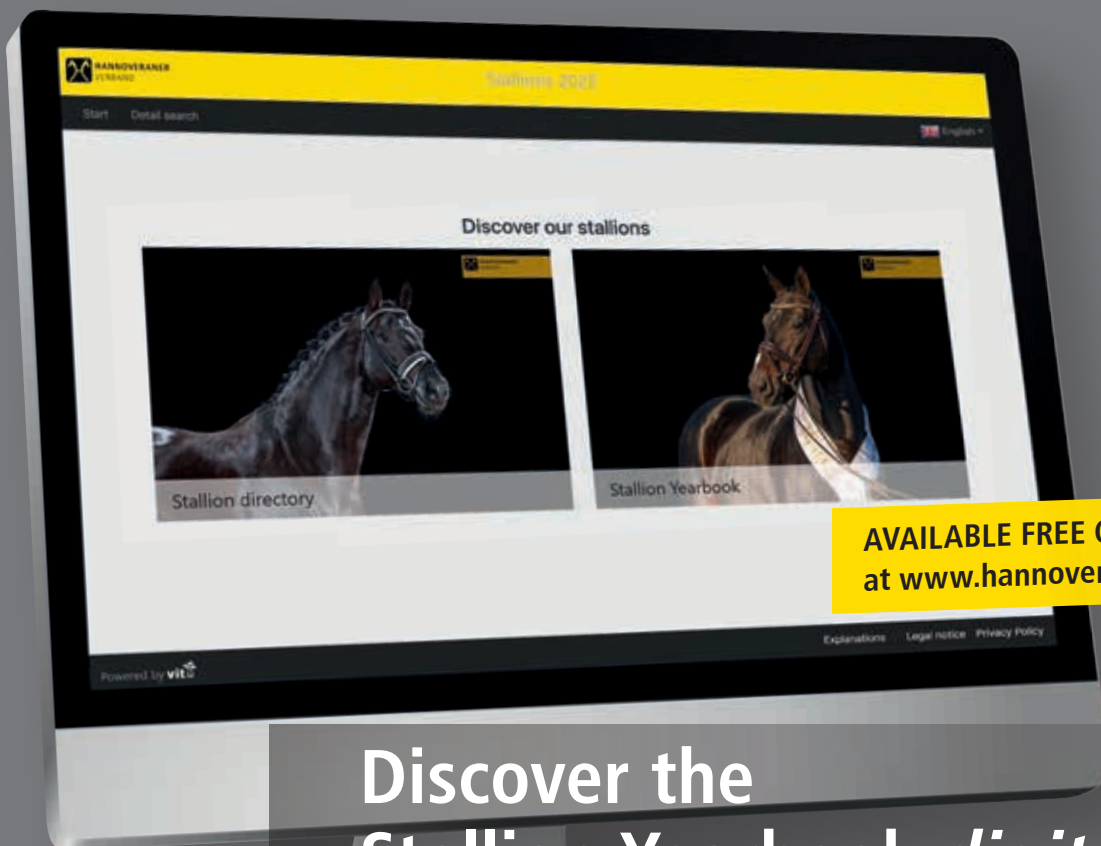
HANNOVERANER VERBAND

Stallions 2022

Start Detail search

English

Discover our stallions

Stallion directory

Stallion Yearbook

AVAILABLE FREE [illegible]
at www.hannover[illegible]

Explanations Legal notice Privacy Policy

Powered by vit

Discover the
Stalli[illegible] Yearbook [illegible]